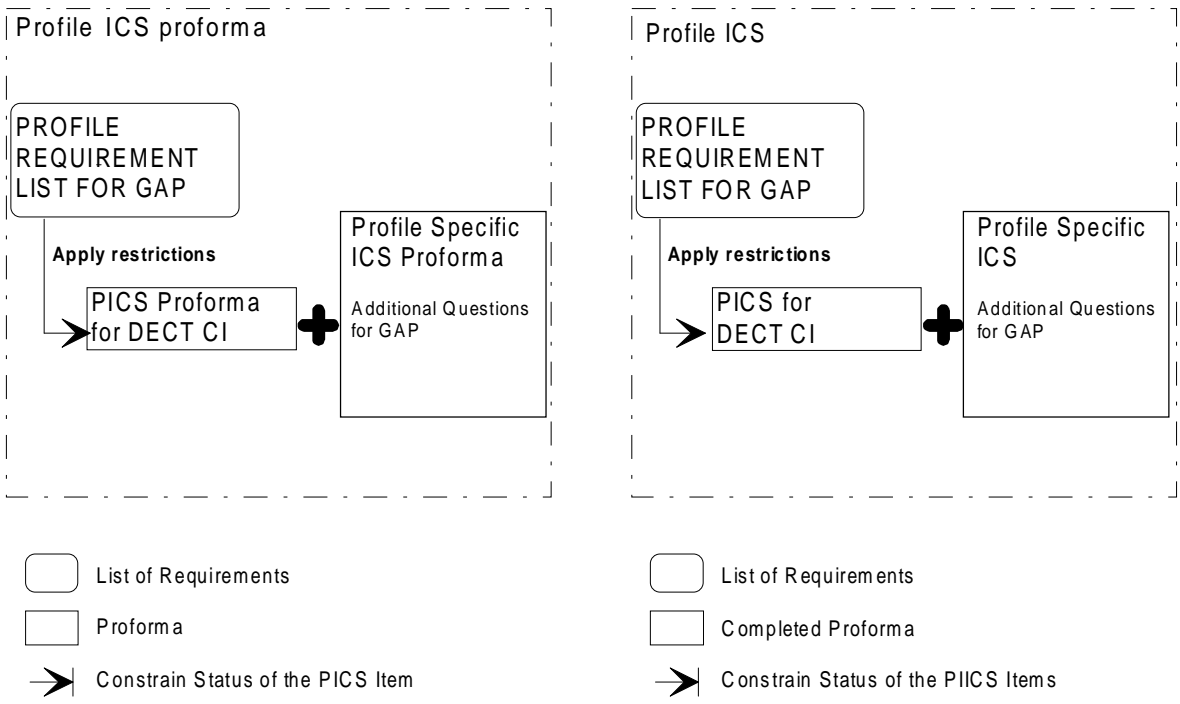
Profile ICS proforma

PROFILE REQUIREMENT LIST FOR GAP

Apply restrictions

PICS Proforma for DECT CI

Profile Specific ICS Proforma

Additional Questions for GAP

Profile ICS

PROFILE REQUIREMENT LIST FOR GAP

Apply restrictions

PICS for DECT CI

Profile Specific ICS

Additional Questions for GAP

List of Requirements

Proforma

Constrain Status of the PICS Item

List of Requirements

Completed Proforma

Constrain Status of the PIICS Items